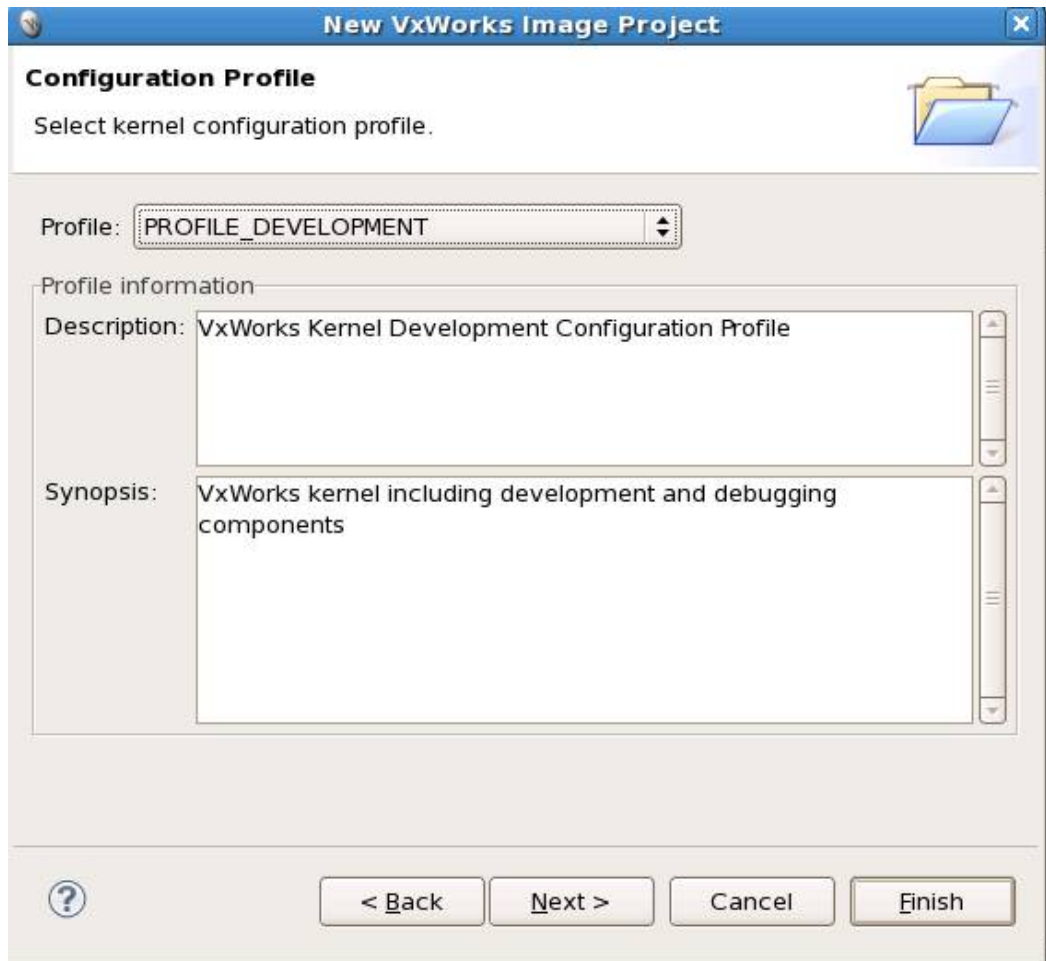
New VxWorks Image Project

Configuration Profile

Select kernel configuration profile.

Profile: PROFILE_DEVELOPMENT

Profile information

Description: VxWorks Kernel Development Configuration Profile

Synopsis: VxWorks kernel including development and debugging components

?

< Back

Next >

Cancel

Finish